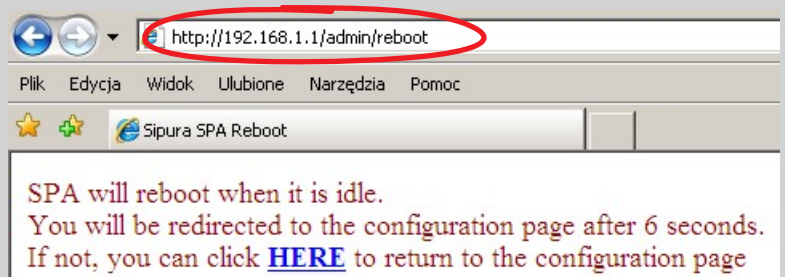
http://192.168.1.1/admin/reboot

Plik Edycja Widok Ulubione Narzędzia Pomoc

Sipura SPA Reboot

SPA will reboot when it is idle.
You will be redirected to the configuration page after 6 seconds.
If not, you can click HERE to return to the configuration page